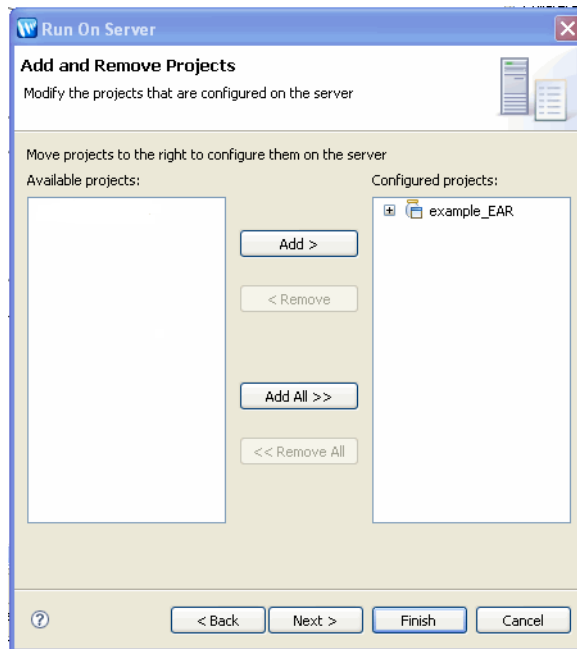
Run On Server

Add and Remove Projects

Modify the projects that are configured on the server

Move projects to the right to configure them on the server

Available projects:

Configured projects:

example_EAR

Add >

< Remove

Add All >>

<< Remove All

?

< Back

Next >

Finish

Cancel